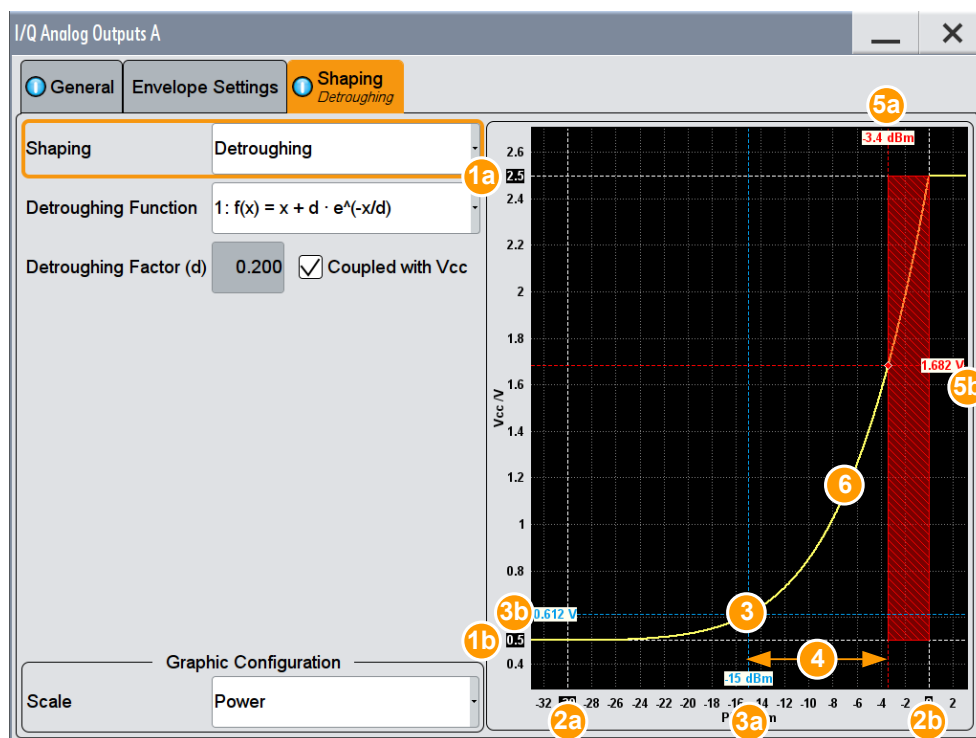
I/Q Analog Outputs A

General
Envelope Settings
Shaping
Detroughing

Shaping
Detroughing
1a
Detroughing Function
1: f(x) = x + d · e^(-x/d)
Detroughing Factor (d)
0.200
Coupled with Vcc

Graphic Configuration
Scale
Power

5a
-3.4 dBm
2.6
2.5
2.4
2.2
2
1.8
1.6
1.4
1.2
1
0.8
0.612 V
0.5
0.4
Vcc /V
1.682 V
5b
6
3
3b
1b
4
-15 dBm
-32
-28
-26
-24
-22
-20
-18
-16
-14
-12
-10
-8
-6
-4
-2
2
P
m
2a
3a
2b